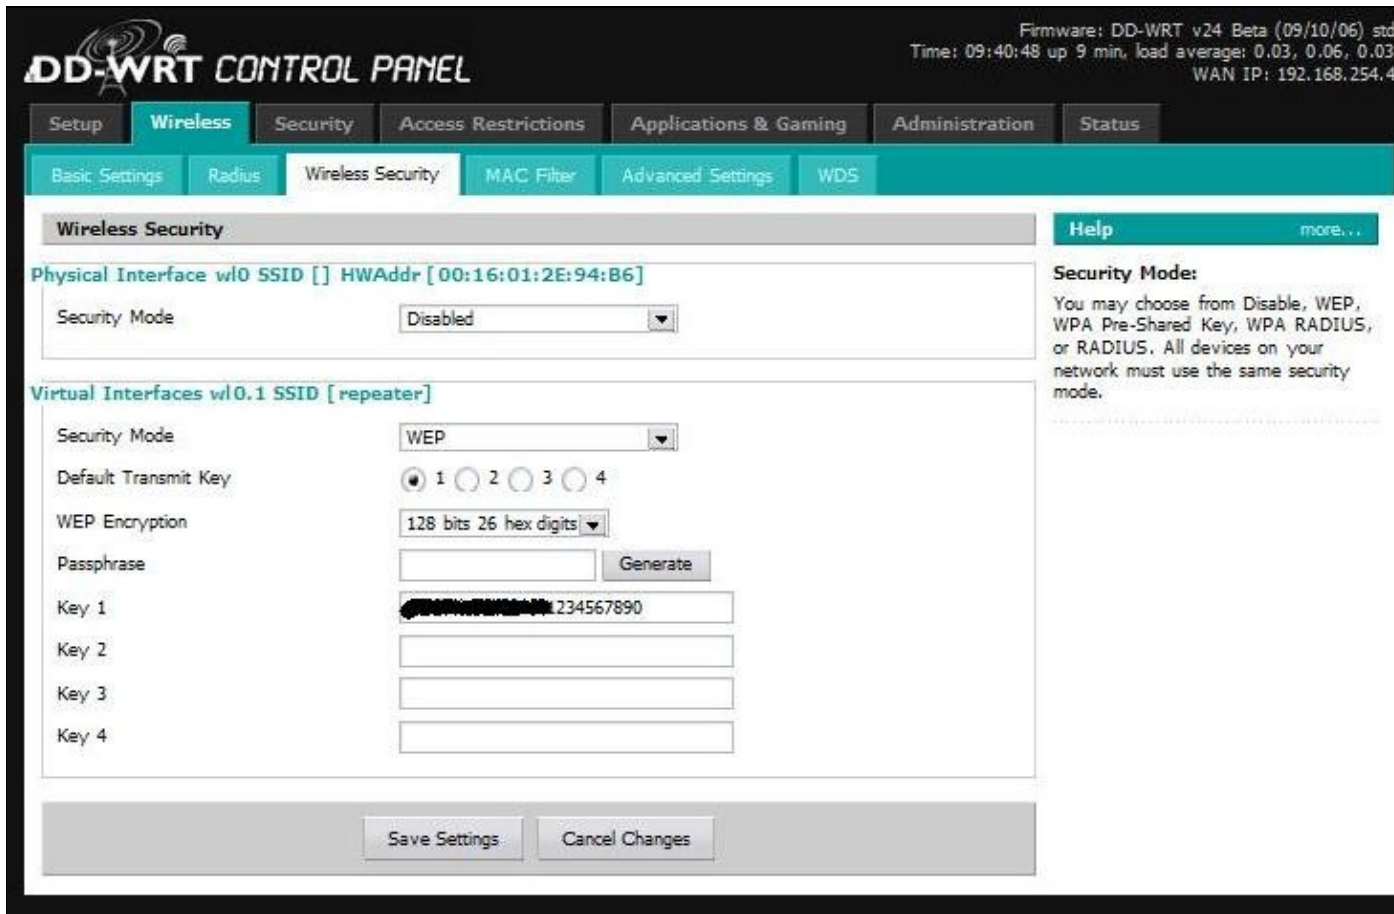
DD-WRT CONTROL PANEL

Firmware: DD-WRT v24 Beta (09/10/06) std
Time: 09:40:48 up 9 min, load average: 0.03, 0.06, 0.03
WAN IP: 192.168.254.4

Setup | Wireless | Security | Access Restrictions | Applications & Gaming | Administration | Status

Basic Settings | Radius | Wireless Security | MAC Filter | Advanced Settings | WDS

Wireless Security

Physical Interface wl0 SSID [] HWAddr [00:16:01:2E:94:B6]

Security Mode Disabled

Virtual Interfaces wl0.1 SSID [repeater]

Security Mode WEP

Default Transmit Key 1 2 3 4

WEP Encryption 128 bits 26 hex digits

Passphrase Generate

Key 1 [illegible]1234567890

Key 2

Key 3

Key 4

Save Settings Cancel Changes

Help more...

Security Mode:

You may choose from Disable, WEP, WPA Pre-Shared Key, WPA RADIUS, or RADIUS. All devices on your network must use the same security mode.